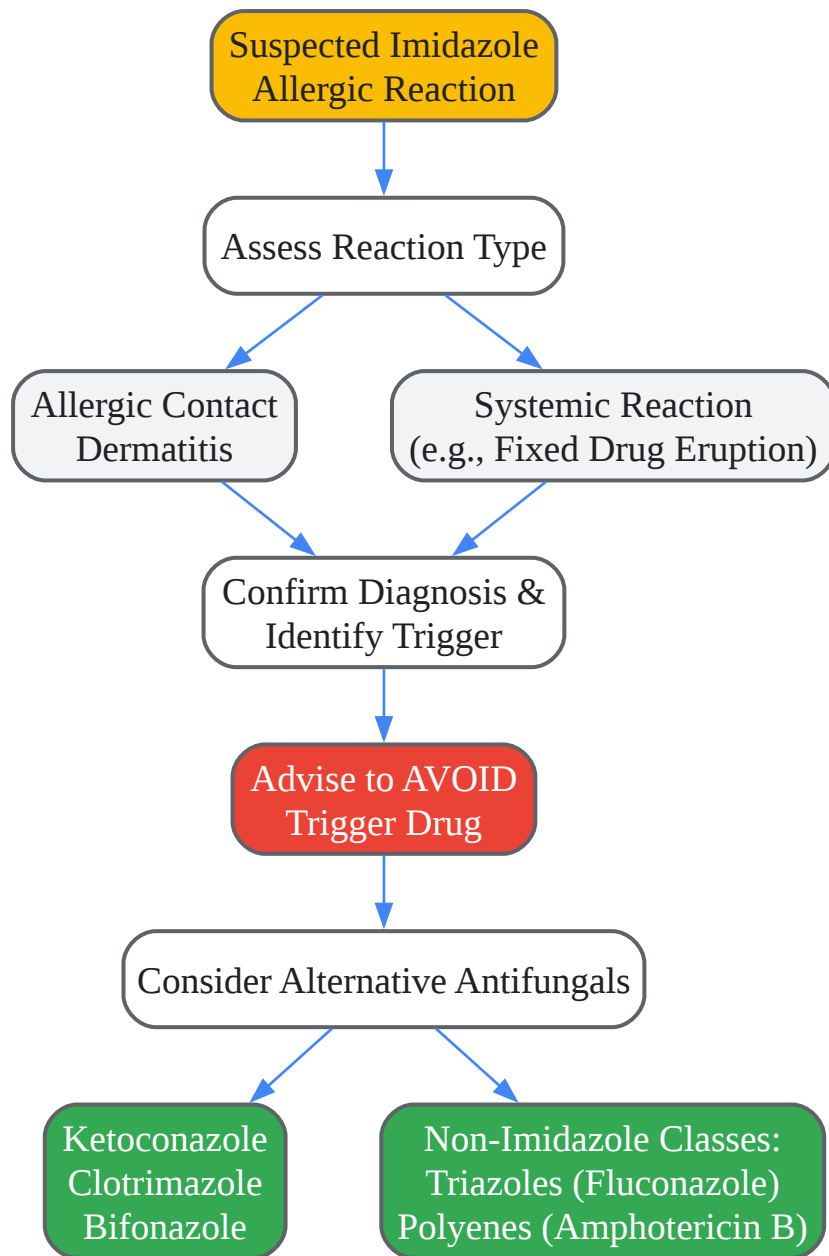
Suspected Imidazole Allergic Reaction

Assess Reaction Type

Allergic Contact Dermatitis

Systemic Reaction (e.g., Fixed Drug Eruption)

Confirm Diagnosis & Identify Trigger

Advise to AVOID Trigger Drug

Consider Alternative Antifungals

Ketoconazole Clotrimazole Bifonazole

Non-Imidazole Classes: Triazoles (Fluconazole) Polyenes (Amphotericin B)